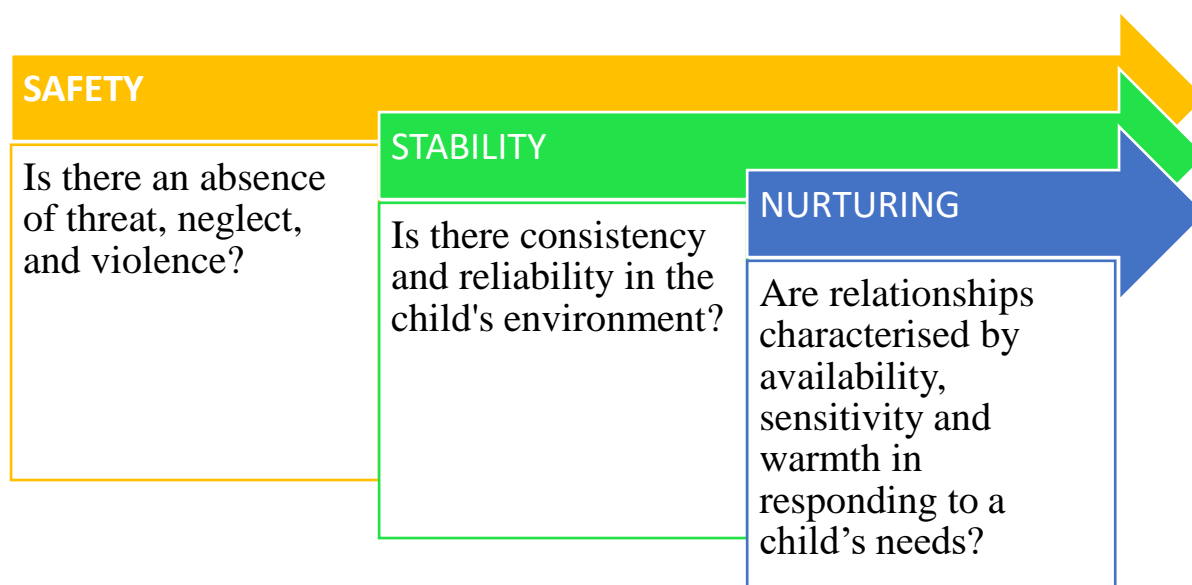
SAFETY

Is there an absence of threat, neglect, and violence?

STABILITY

Is there consistency and reliability in the child's environment?

NURTURING

Are relationships characterised by availability, sensitivity and warmth in responding to a child’s needs?